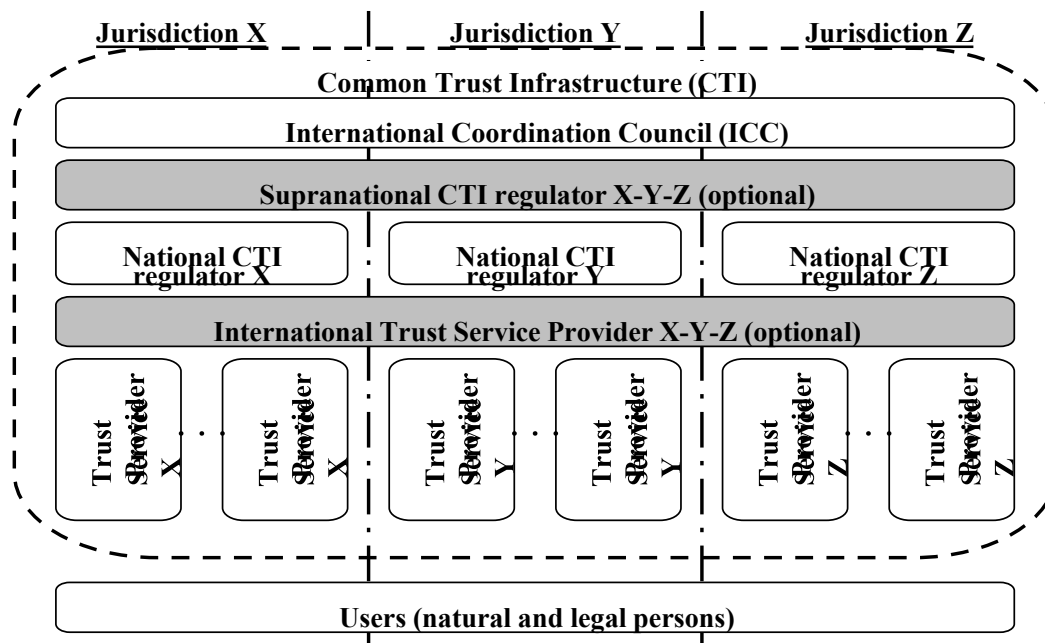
Jurisdiction X

Jurisdiction Y

Jurisdiction Z

Common Trust Infrastructure (CTI)

International Coordination Council (ICC)

Supranational CTI regulator X-Y-Z (optional)

National CTI regulator X

National CTI regulator Y

National CTI regulator Z

International Trust Service Provider X-Y-Z (optional)

Trust Service Provider X

. . .

Trust Service Provider X

Trust Service Provider Y

. . .

Trust Service Provider Y

Trust Service Provider Z

. . .

Trust Service Provider Z

Users (natural and legal persons)